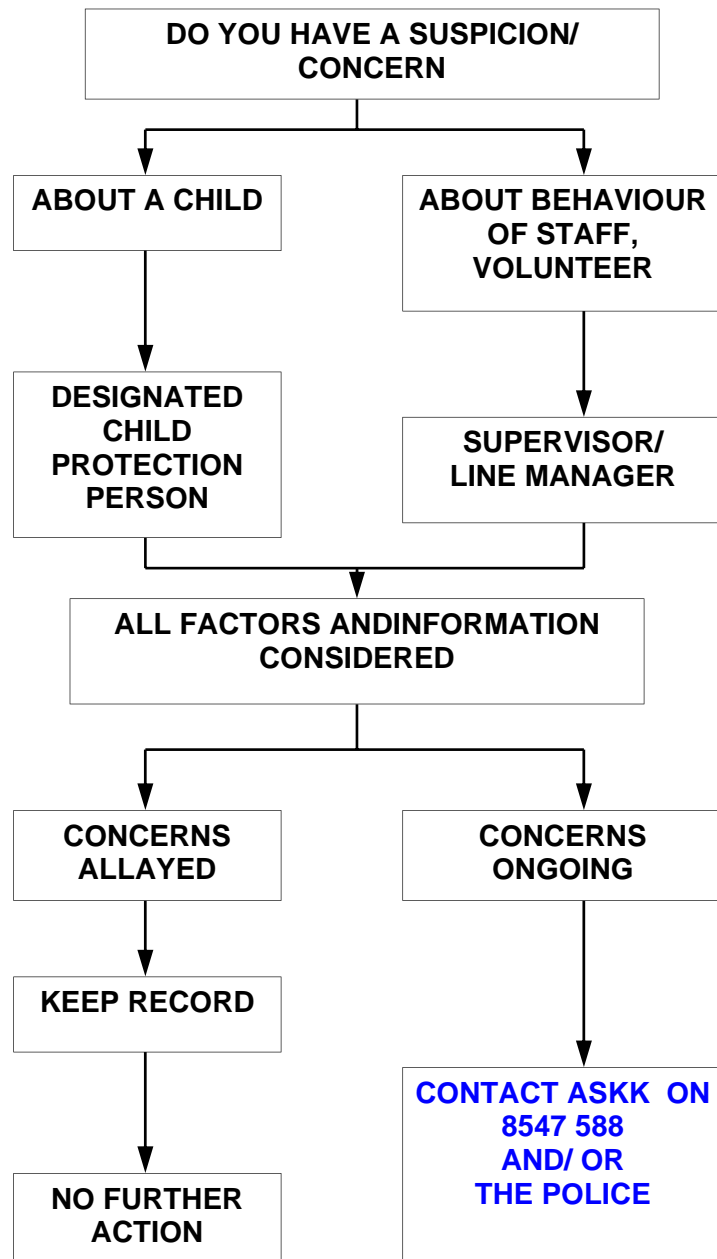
DO YOU HAVE A SUSPICION/ CONCERN

ABOUT A CHILD

ABOUT BEHAVIOUR OF STAFF, VOLUNTEER

DESIGNATED CHILD PROTECTION PERSON

SUPERVISOR/ LINE MANAGER

ALL FACTORS ANDINFORMATION CONSIDERED

CONCERNS ALLAYED

CONCERNS ONGOING

KEEP RECORD

CONTACT ASKK ON 8547 588 AND/ OR THE POLICE

NO FURTHER ACTION